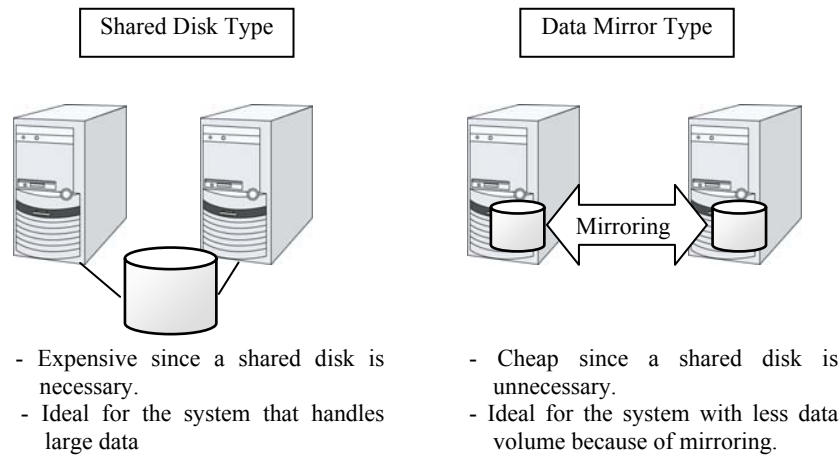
Shared Disk Type

- Expensive since a shared disk is necessary.
- Ideal for the system that handles large data

Data Mirror Type

Mirroring

- Cheap since a shared disk is unnecessary.
- Ideal for the system with less data volume because of mirroring.